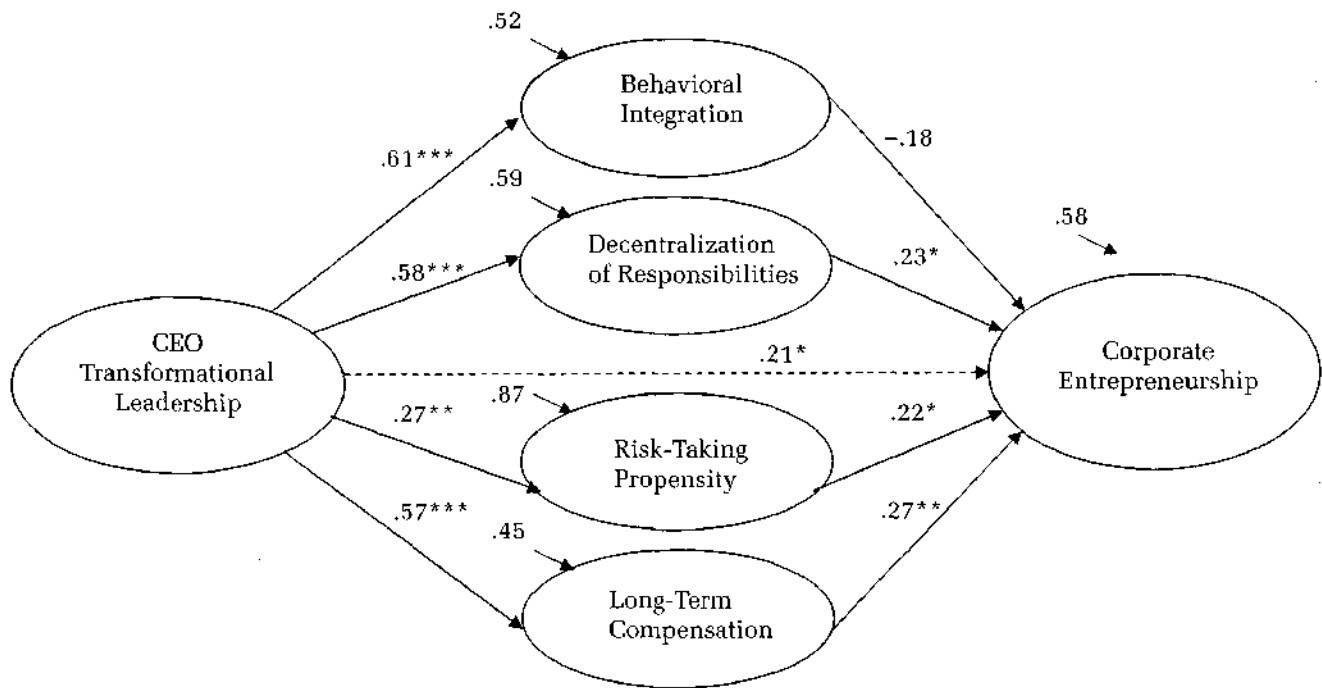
.52

Behavioral Integration

.61***

−.18

.59

Decentralization of Responsibilities

.58***

.23*

.58

CEO Transformational Leadership

.21*

Corporate Entrepreneurship

.87

.27**

Risk-Taking Propensity

.22*

.57***

.45

.27**

Long-Term Compensation